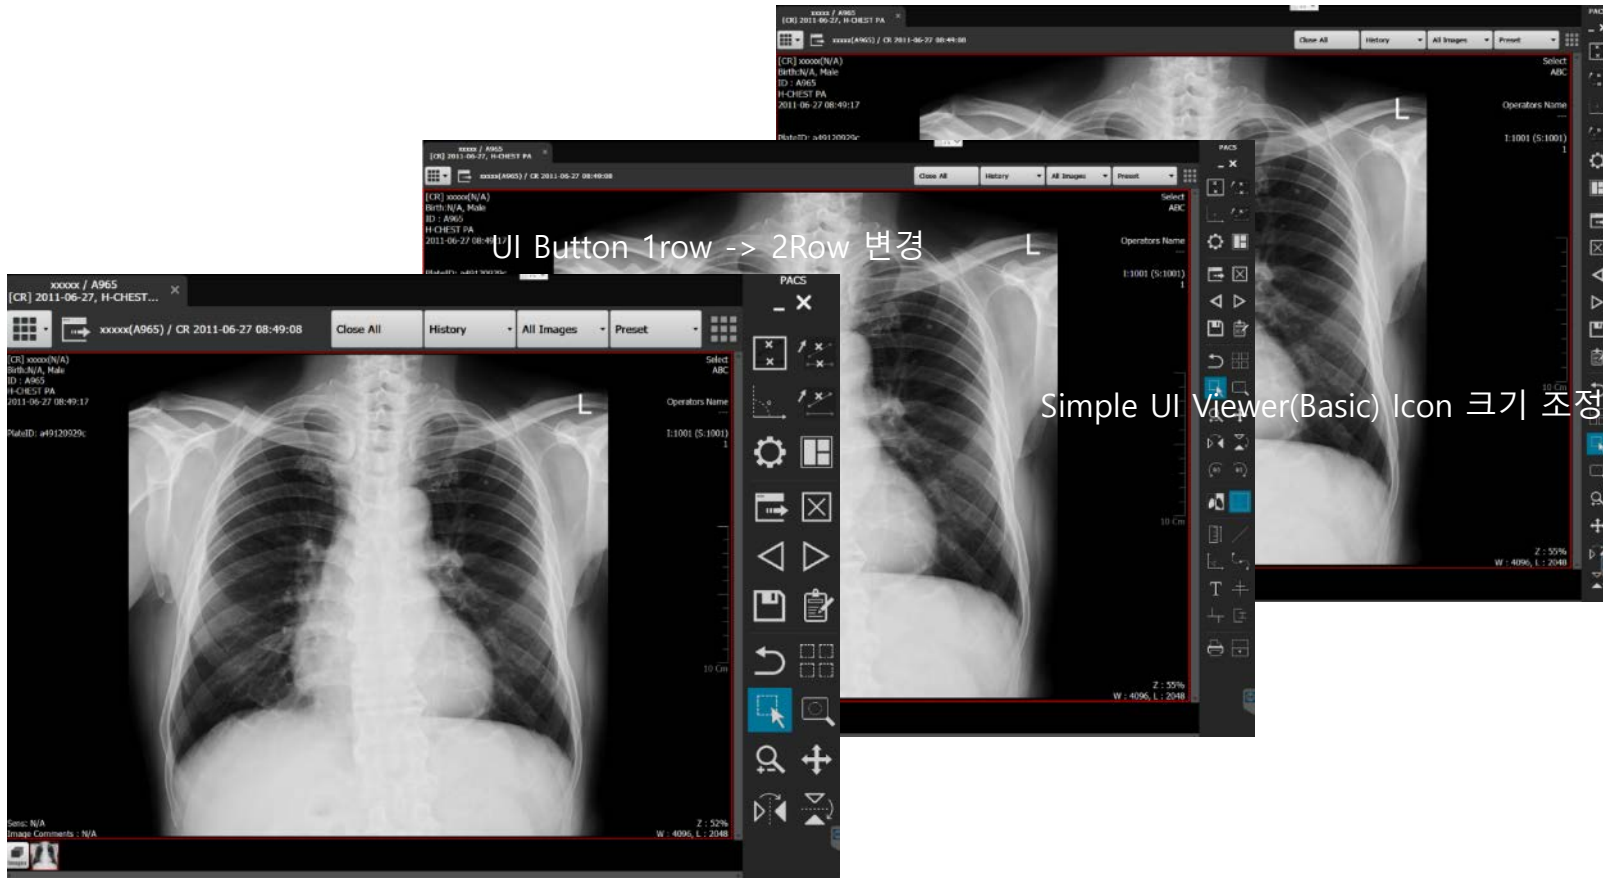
UI Button 1row -> 2Row 변경

Simple UI Viewer(Basic) Icon 크기 조정

xxxxx / A965
[CR] 2011-06-27, H-CHEST PA

xxxxx(A965) / CR 2011-06-27 08:49:08

Close All | History | All Images | Preset

PACS

[CR] xxxxx(N/A)
Birth:N/A, Male
ID : A965
H-CHEST PA
2011-06-27 08:49:17

PlateID: a49120929c

Select
ABC

Operators Name

1:1001 (S:1001)
1

10 Cm

Z : 55%
W : 4096, L : 2048

xxxxx / A965
[CR] 2011-06-27, H-CHEST PA

xxxxx(A965) / CR 2011-06-27 08:49:08

Close All | History | All Images | Preset

PACS

[CR] xxxxx(N/A)
Birth:N/A, Male
ID : A965
H-CHEST PA
2011-06-27 08:49:17

PlateID: a49120929c

Select
ABC

Operators Name

1:1001 (S:1001)
1

10 Cm

Z : 55%
W : 4096, L : 2048

xxxxx / A965
[CR] 2011-06-27, H-CHEST...

xxxxx(A965) / CR 2011-06-27 08:49:08

Close All | History | All Images | Preset

PACS

[CR] xxxxx(N/A)
Birth:N/A, Male
ID : A965
H-CHEST PA
2011-06-27 08:49:17

PlateID: a49120929c

Select
ABC

Operators Name

1:1001 (S:1001)
1

L

10 Cm

Sens: N/A
Image Comments : N/A

Z : 52%
W : 4096, L : 2048